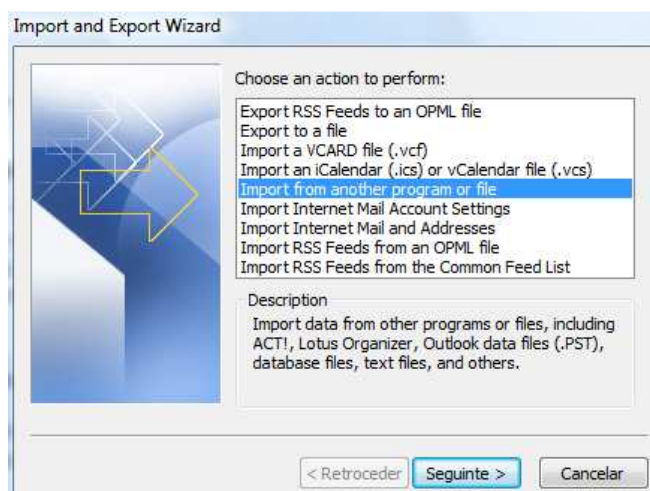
Import and Export Wizard

Choose an action to perform:

Export RSS Feeds to an OPML file
Export to a file
Import a VCARD file (.vcf)
Import an iCalendar (.ics) or vCalendar file (.vcs)
Import from another program or file
Import Internet Mail Account Settings
Import Internet Mail and Addresses
Import RSS Feeds from an OPML file
Import RSS Feeds from the Common Feed List

Description
Import data from other programs or files, including ACT!, Lotus Organizer, Outlook data files (.PST), database files, text files, and others.

< Retroceder Seguinte > Cancelar